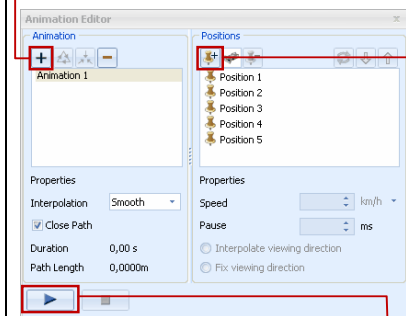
Animation Editor

Animation

Animation 1

Properties

Interpolation Smooth

Close Path

Duration 0,00 s

Path Length 0,0000m

Positions

Position 1
Position 2
Position 3
Position 4
Position 5

Properties

Speed km/h

Pause ms

Interpolate viewing direction

Fix viewing direction